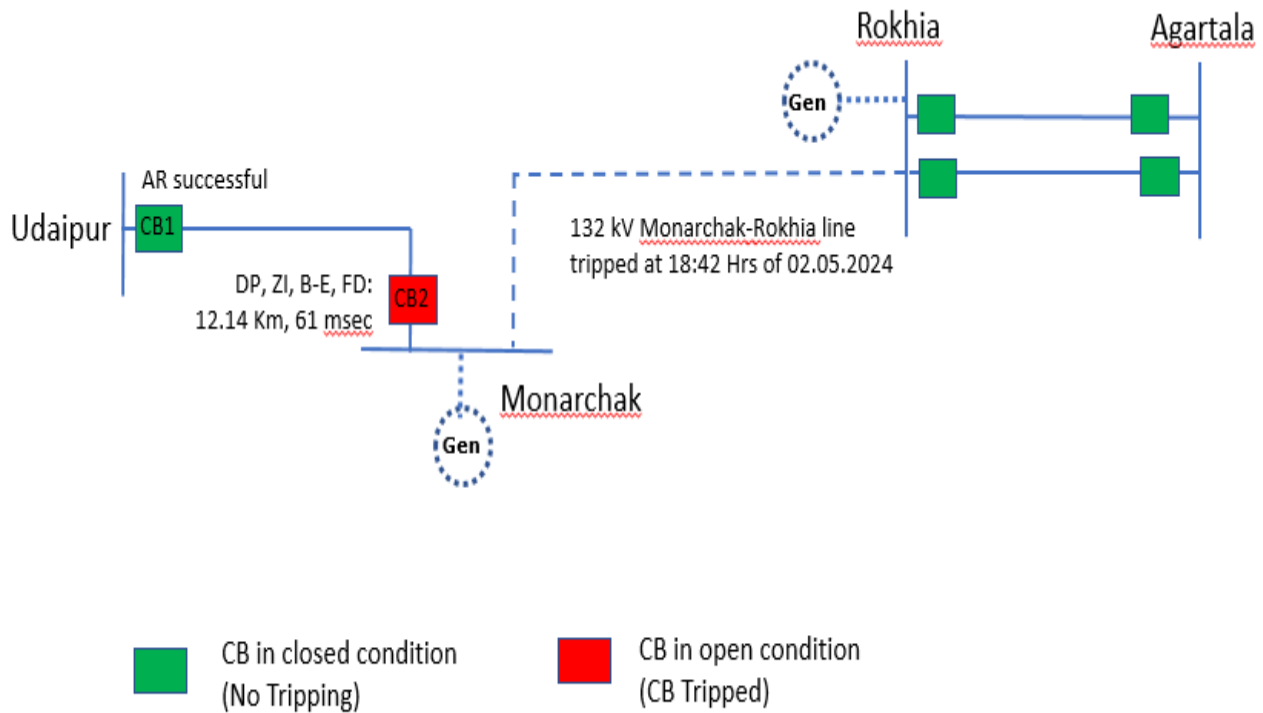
Rokhia

Agartala

Gen

AR successful

Udaipur

CB1

132 kV Monarchak-Rokhia line tripped at 18:42 Hrs of 02.05.2024

DP, ZI, B-E, FD: 12.14 Km, 61 msec

CB2

Monarchak

Gen

CB in closed condition (No Tripping)

CB in open condition (CB Tripped)